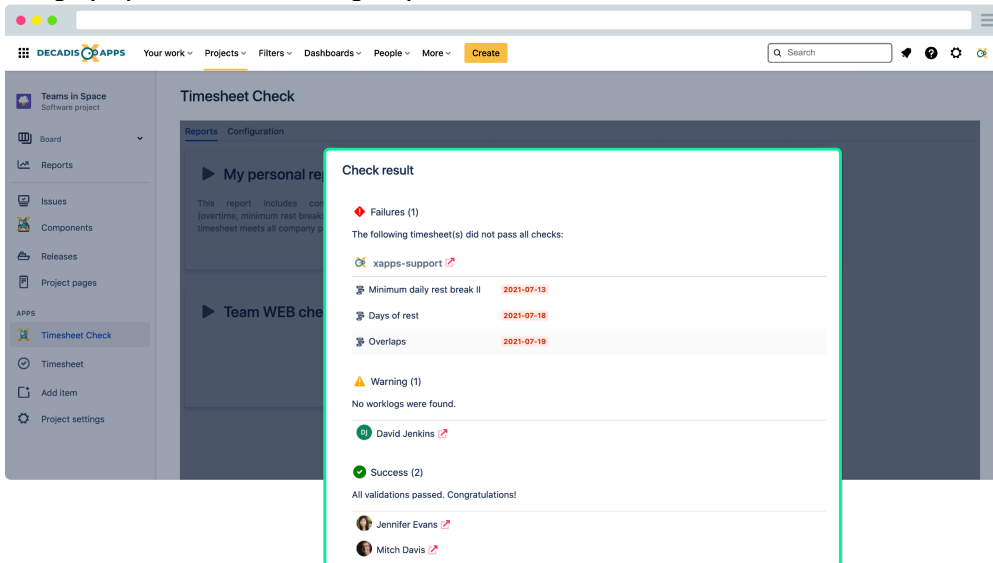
DECADIS APPS Your work Projects Filters Dashboards People More Create

Search

Teams in Space
Software project

Board

Reports

Issues

Components

Releases

Project pages

APPS

Timesheet Check

Timesheet

Add item

Project settings

Timesheet Check

Reports Configuration

My personal re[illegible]

This report includes co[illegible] (overtime, minimum rest break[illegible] timesheet meets all company p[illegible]

Team WEB che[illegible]

Check result

Failures (1)

The following timesheet(s) did not pass all checks:

xapps-support

Minimum daily rest break II 2021-07-13

Days of rest 2021-07-18

Overlaps 2021-07-19

Warning (1)

No worklogs were found.

DJ David Jenkins

Success (2)

All validations passed. Congratulations!

Jennifer Evans

Mitch Davis